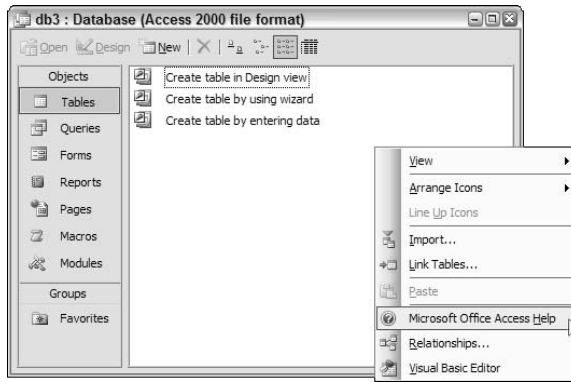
db3 : Database (Access 2000 file format)

Open Design New

Objects
Tables
Queries
Forms
Reports
Pages
Macros
Modules
Groups
Favorites

Create table in Design view
Create table by using wizard
Create table by entering data

View
Arrange Icons
Line Up Icons
Import...
Link Tables...
Paste
Microsoft Office Access Help
Relationships...
Visual Basic Editor